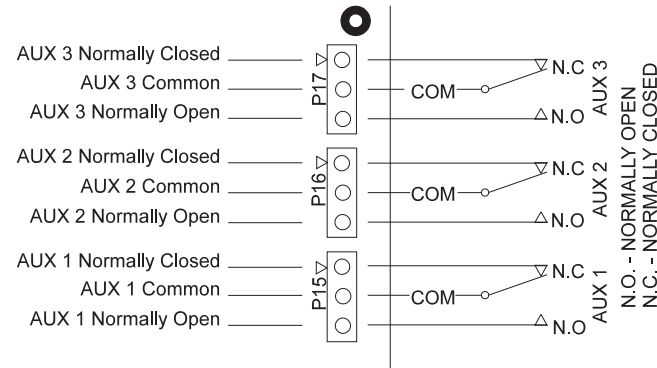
AUX 3 Normally Closed
AUX 3 Common
AUX 3 Normally Open
P17
COM
N.C
N.O
AUX 3

AUX 2 Normally Closed
AUX 2 Common
AUX 2 Normally Open
P16
COM
N.C
N.O
AUX 2

AUX 1 Normally Closed
AUX 1 Common
AUX 1 Normally Open
P15
COM
N.C
N.O
AUX 1

N.O. - NORMALLY OPEN
N.C. - NORMALLY CLOSED